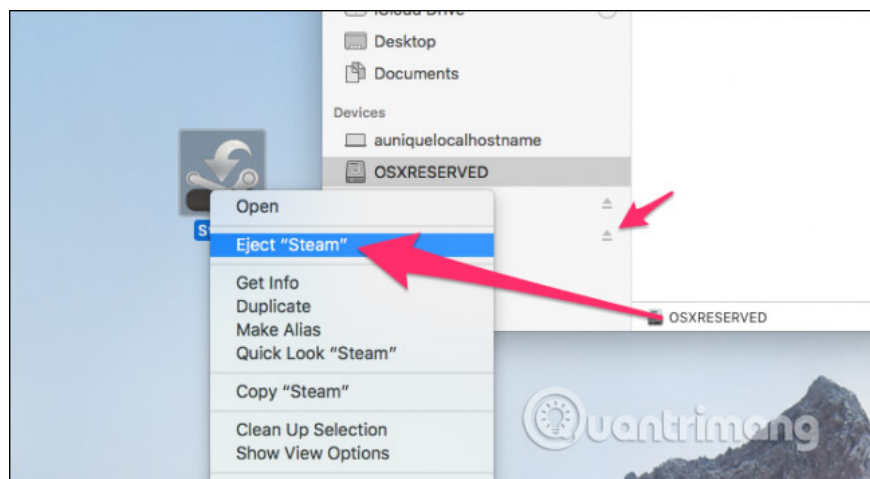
iCloud Drive
Desktop
Documents
Devices
auniquelocalhostname
OSXRESERVED
St
Open
Eject "Steam"
Get Info
Duplicate
Make Alias
Quick Look "Steam"
Copy "Steam"
Clean Up Selection
Show View Options
OSXRESERVED
Quantrimang